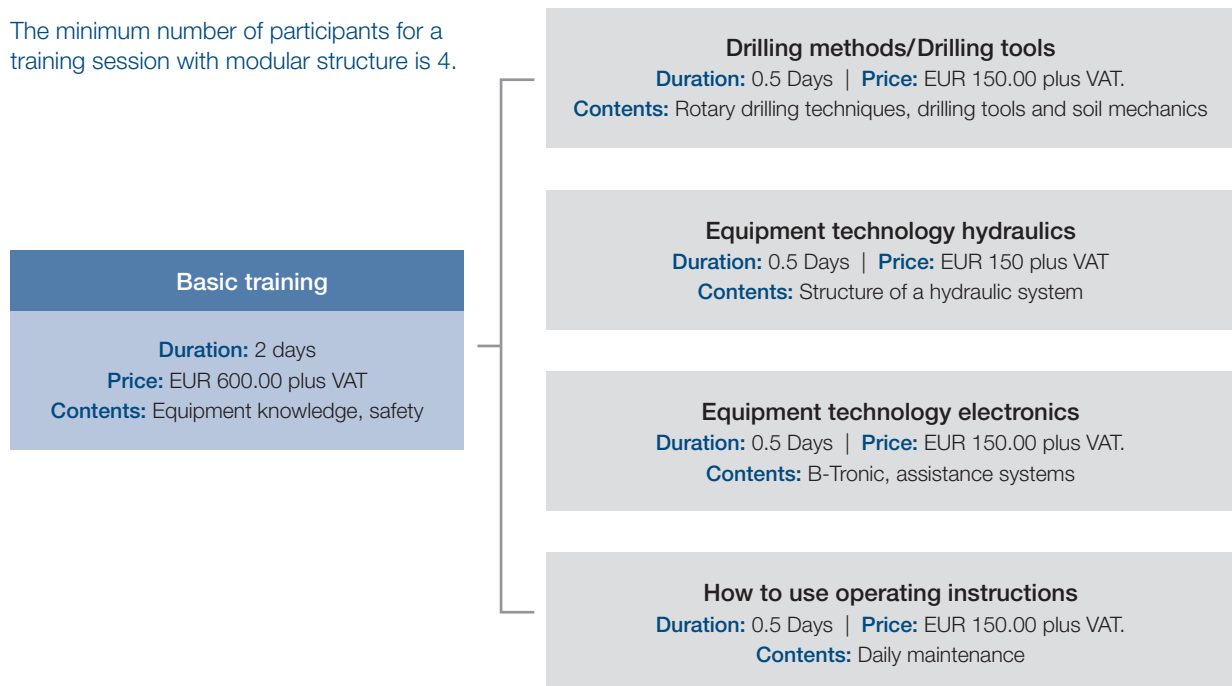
The minimum number of participants for a training session with modular structure is 4.

Basic training

Duration: 2 days
Price: EUR 600.00 plus VAT
Contents: Equipment knowledge, safety

Drilling methods/Drilling tools
Duration: 0.5 Days | Price: EUR 150.00 plus VAT.
Contents: Rotary drilling techniques, drilling tools and soil mechanics

Equipment technology hydraulics
Duration: 0.5 Days | Price: EUR 150 plus VAT
Contents: Structure of a hydraulic system

Equipment technology electronics
Duration: 0.5 Days | Price: EUR 150.00 plus VAT.
Contents: B-Tronic, assistance systems

How to use operating instructions
Duration: 0.5 Days | Price: EUR 150.00 plus VAT.
Contents: Daily maintenance